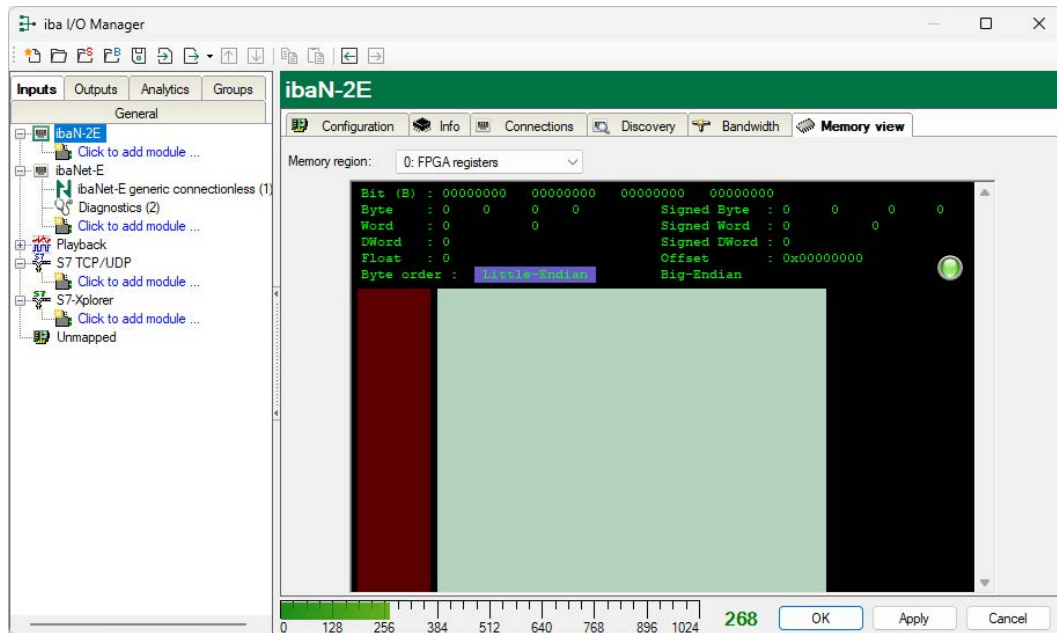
iba I/O Manager

Inputs | Outputs | Analytics | Groups

General

ibaN-2E
Click to add module ...
ibaNet-E
ibaNet-E generic connectionless (1)
Diagnostics (2)
Click to add module ...
Playback
S7 TCP/UDP
Click to add module ...
S7-Xplorer
Click to add module ...
Unmapped

ibaN-2E

Configuration | Info | Connections | Discovery | Bandwidth | Memory view

Memory region: 0: FPGA registers

Bit (B) : 00000000 00000000 00000000 00000000
Byte : 0 0 0 0 Signed Byte : 0 0 0 0
Word : 0 0 Signed Word : 0 0
DWord : 0 Signed DWord : 0
Float : 0 Offset : 0x00000000
Byte order : Little-Endian Big-Endian

0 128 256 384 512 640 768 896 1024
268
OK | Apply | Cancel